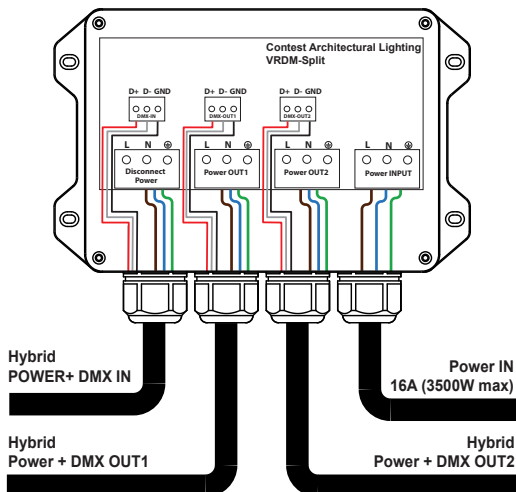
Contest Architectural Lighting
VRDM-Split

D+ D- GND
DMX-IN

D+ D- GND
DMX-OUT1

D+ D- GND
DMX-OUT2

L N ⏚
Disconnect Power

L N ⏚
Power OUT1

L N ⏚
Power OUT2

L N ⏚
Power INPUT

Hybrid
POWER+ DMX IN

Power IN
16A (3500W max)

Hybrid
Power + DMX OUT1

Hybrid
Power + DMX OUT2